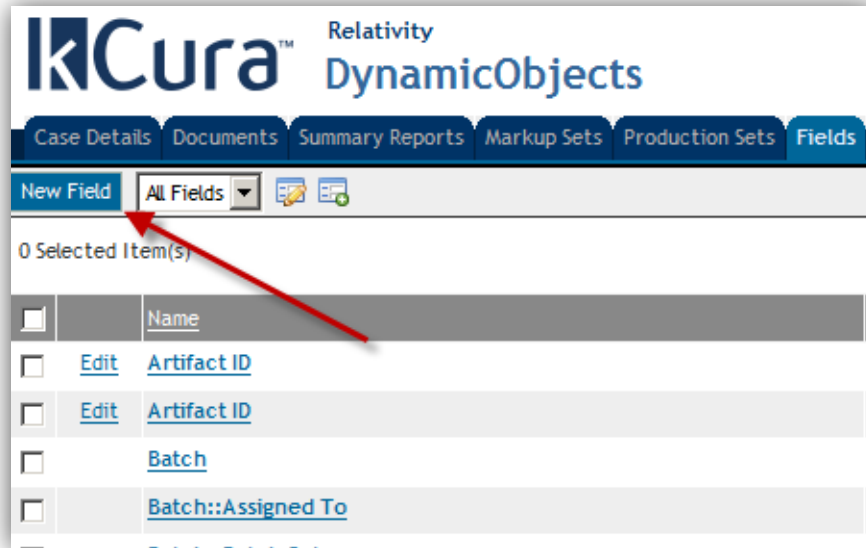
kCura™ Relativity DynamicObjects

Case Details Documents Summary Reports Markup Sets Production Sets Fields

New Field All Fields

0 Selected Item(s)

| | | Name |
|---|---|---|
| | Edit | Artifact ID |
| | Edit | Artifact ID |
| | | Batch |
| | | Batch::Assigned To |